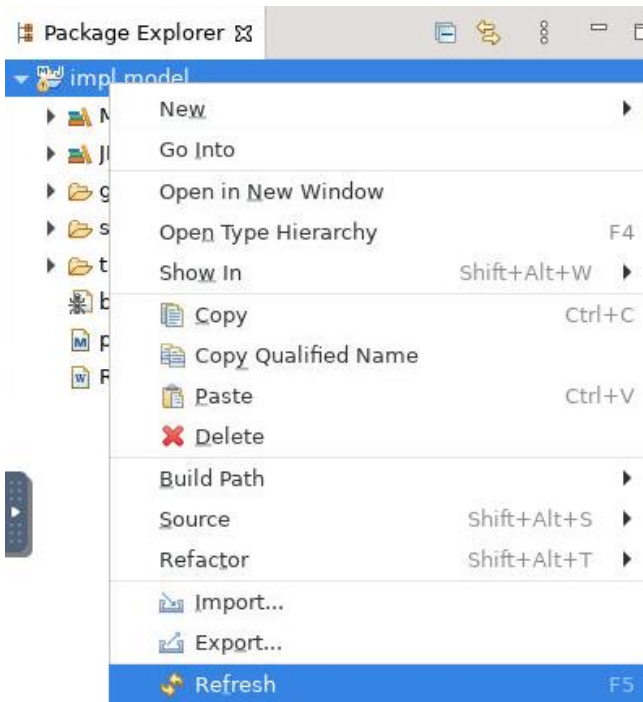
Package Explorer ☒

impl.model

M
JI
g
s
t
b
p
R

New
Go Into
Open in New Window
Open Type Hierarchy F4
Show In Shift+Alt+W
Copy Ctrl+C
Copy Qualified Name
Paste Ctrl+V
Delete
Build Path
Source Shift+Alt+S
Refactor Shift+Alt+T
Import...
Export...
Refresh F5